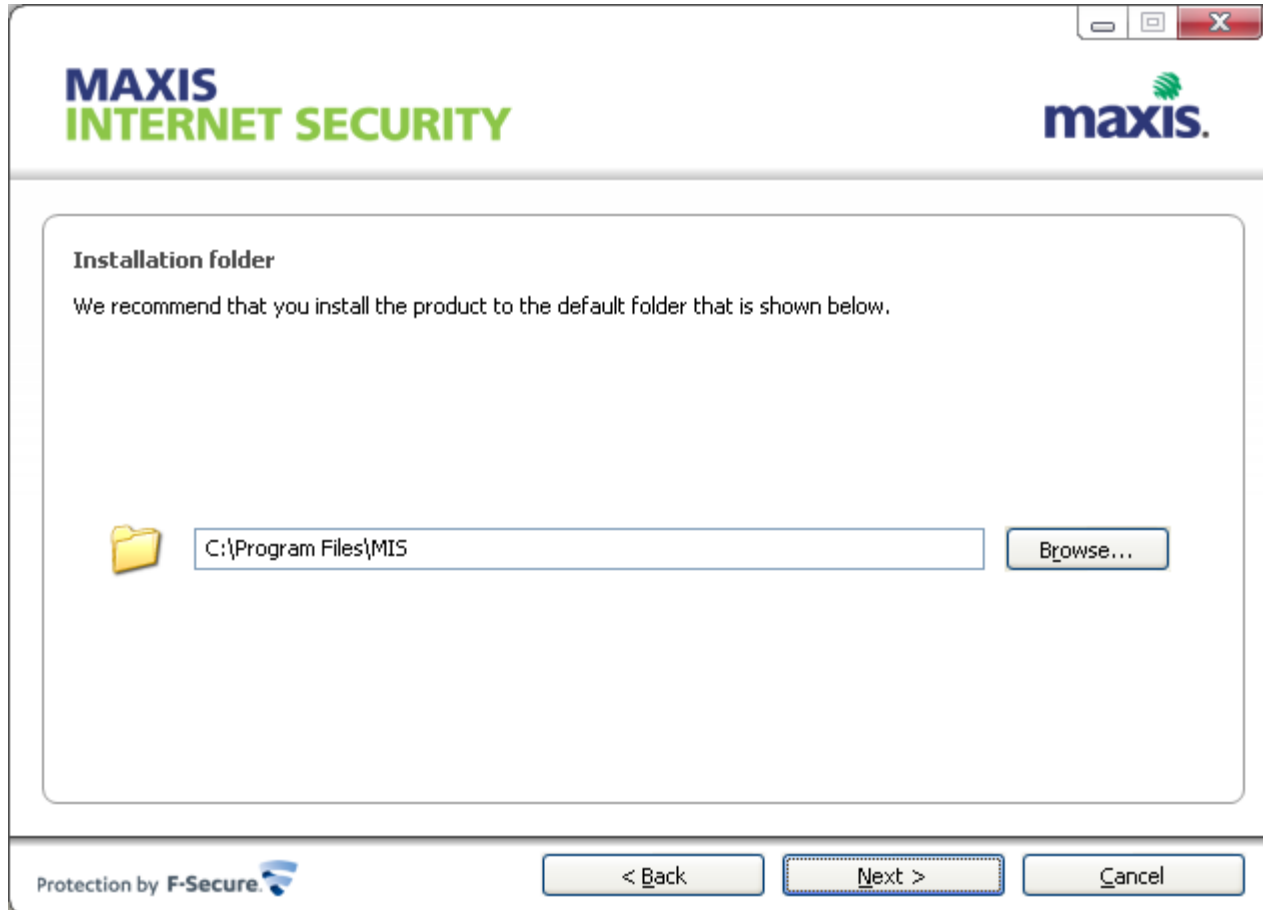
MAXIS
INTERNET SECURITY

maxis.

Installation folder

We recommend that you install the product to the default folder that is shown below.

C:\Program Files\MIS

Browse...

Protection by F-Secure

< Back

Next >

Cancel